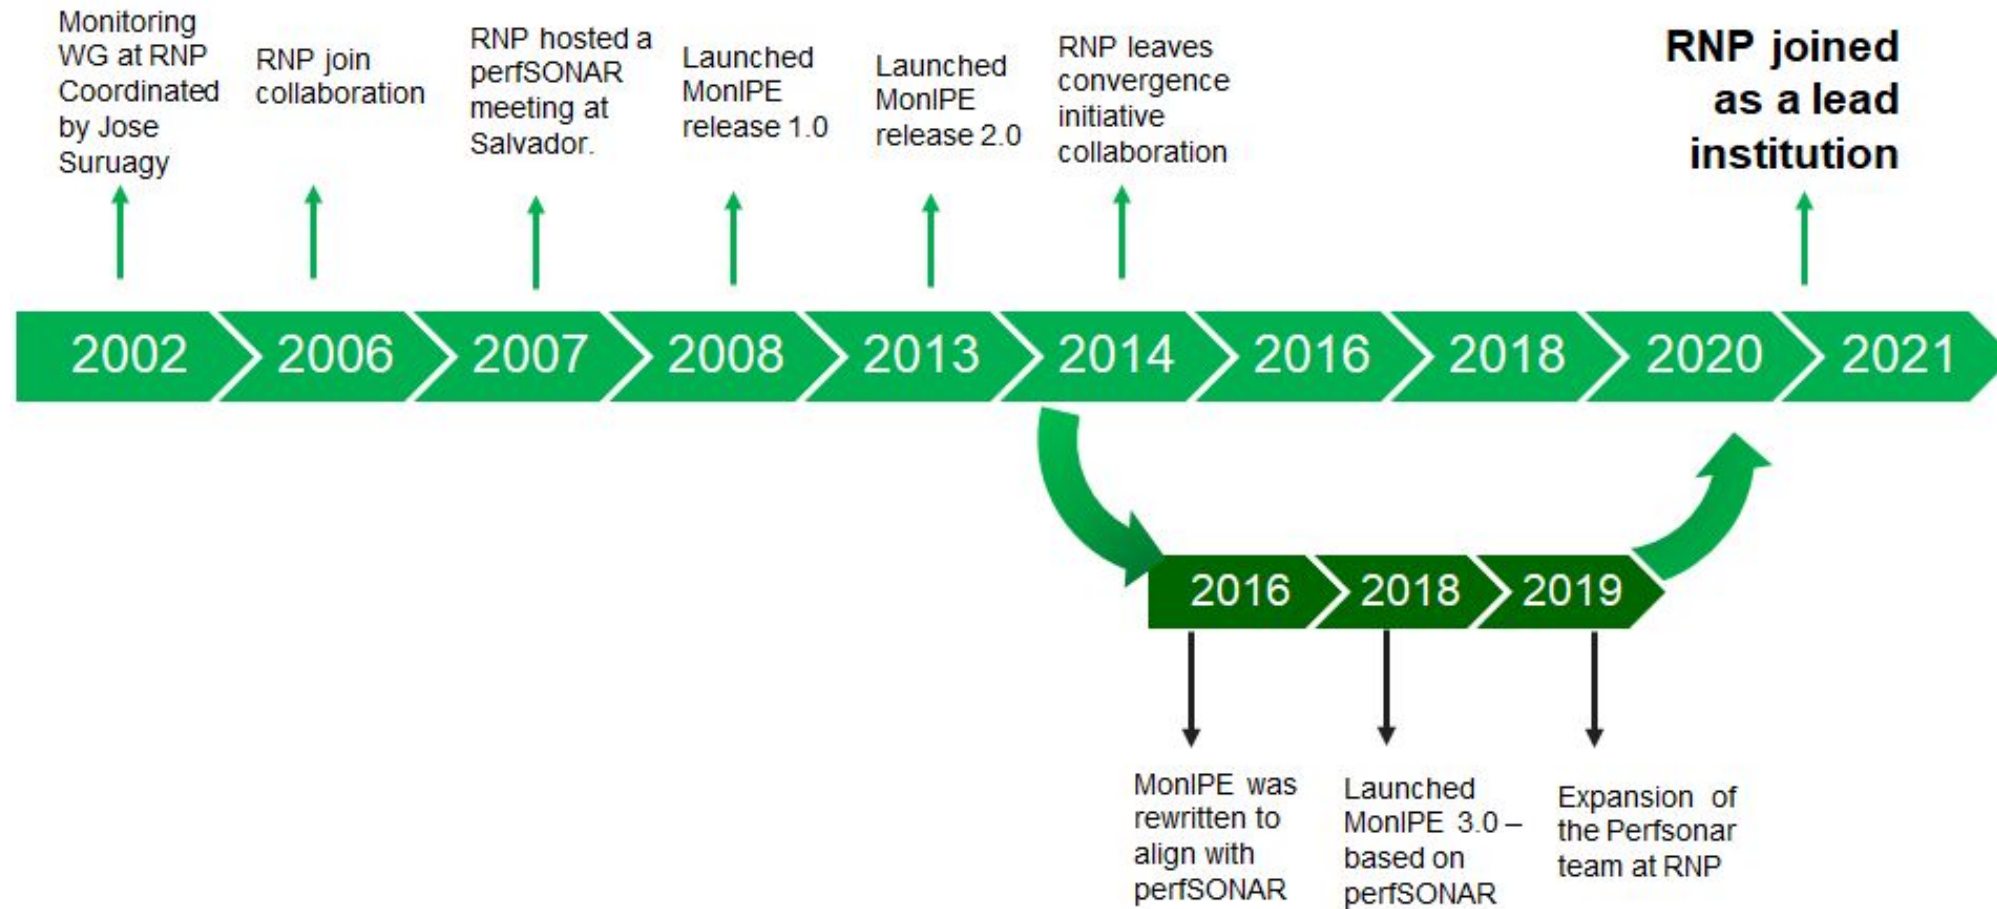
Monitoring WG at RNP Coordinated by Jose Suruagy

RNP join collaboration

RNP hosted a perfSONAR meeting at Salvador.

Launched MonIPE release 1.0

Launched MonIPE release 2.0

RNP leaves convergence initiative collaboration

RNP joined as a lead institution

2002 2006 2007 2008 2013 2014 2016 2018 2020 2021

2016 2018 2019

MonIPE was rewritten to align with perfSONAR

Launched MonIPE 3.0 – based on perfSONAR

Expansion of the Perfsonar team at RNP